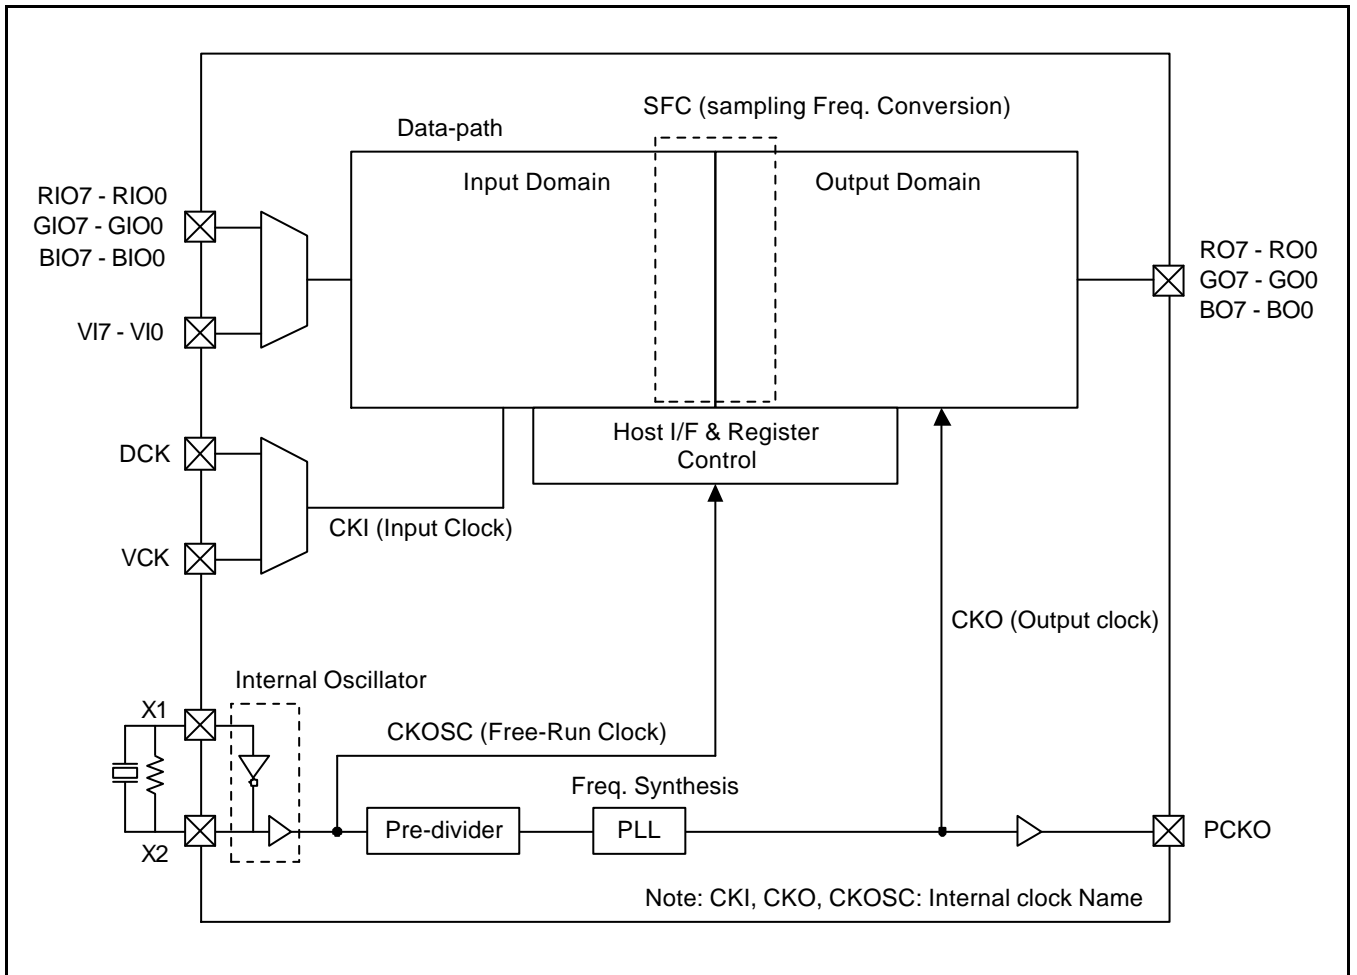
SFC (sampling Freq. Conversion)

Data-path

Input Domain

Output Domain

RIO7 - RIO0
GIO7 - GIO0
BIO7 - BIO0

VI7 - VI0

RO7 - RO0
GO7 - GO0
BO7 - BO0

Host I/F & Register Control

DCK

VCK

CKI (Input Clock)

CKO (Output clock)

Internal Oscillator

X1

CKOSC (Free-Run Clock)

Freq. Synthesis

Pre-divider

PLL

PCKO

X2

Note: CKI, CKO, CKOSC: Internal clock Name